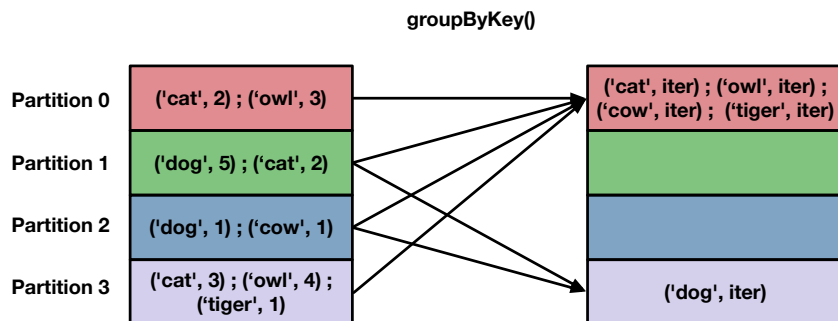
groupByKey()

Partition 0

Partition 1

Partition 2

Partition 3

('cat', 2) ; ('owl', 3)

('dog', 5) ; ('cat', 2)

('dog', 1) ; ('cow', 1)

('cat', 3) ; ('owl', 4) ; ('tiger', 1)

('cat', iter) ; ('owl', iter) ; ('cow', iter) ; ('tiger', iter)

('dog', iter)